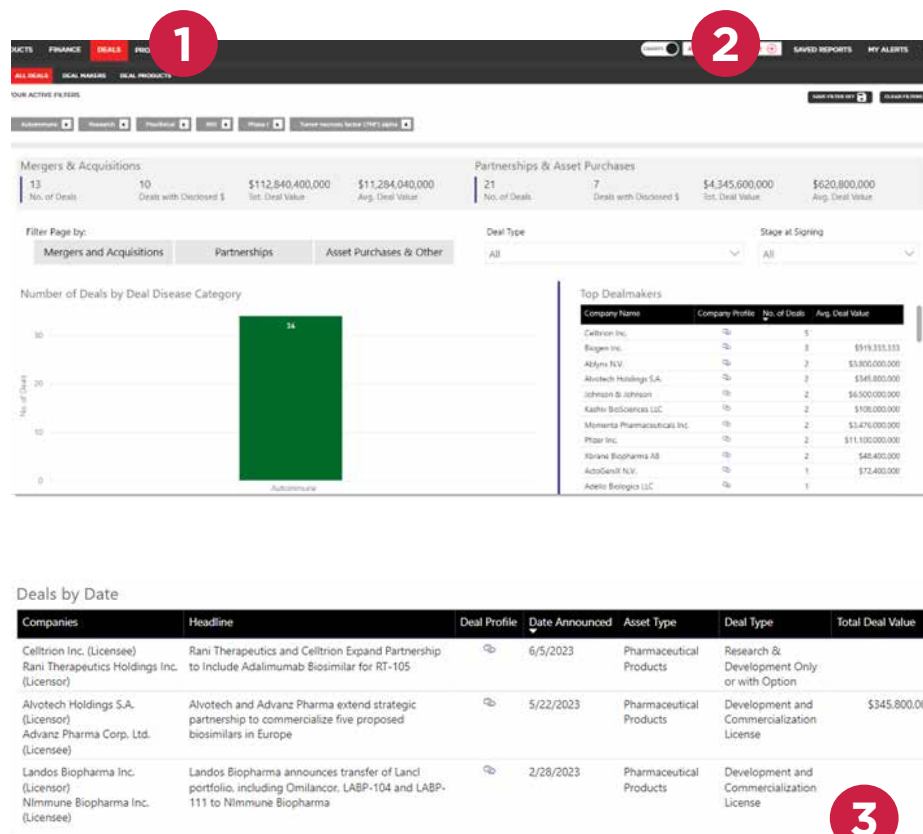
UCTS FINANCE DEALS PRO

1

2

SAVED REPORTS MY ALERTS

ALL DEALS DEAL MAKERS DEAL PRODUCTS

YOUR ACTIVE FILTERS

Autoimmune Research Preclinical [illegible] Phase I Tumor necrosis factor (TNF) alpha

Mergers & Acquisitions

13
No. of Deals

10
Deals with Disclosed $

$112,840,400,000
Tot. Deal Value

$11,284,040,000
Avg. Deal Value

Partnerships & Asset Purchases

21
No. of Deals

7
Deals with Disclosed $

$4,345,600,000
Tot. Deal Value

$620,800,000
Avg. Deal Value

Filter Page by:

Mergers and Acquisitions

Partnerships

Asset Purchases & Other

Deal Type

All

Stage at Signing

All

Number of Deals by Deal Disease Category

34

30

20

10

0

No. of Deals

Autoimmune

Top Dealmakers

| Company Name | Company Profile | No. of Deals | Avg. Deal Value |
|---|---|---|---|
| Celltrion Inc. | | 5 | |
| Biogen Inc. | | 3 | $519,333,333 |
| Ablynx N.V. | | 2 | $3,800,000,000 |
| Alvotech Holdings S.A. | | 2 | $345,800,000 |
| Johnson & Johnson | | 2 | $6,500,000,000 |
| Kashiv BioSciences LLC | | 2 | $108,000,000 |
| Momenta Pharmaceuticals Inc. | | 2 | $3,476,000,000 |
| Pfizer Inc. | | 2 | $11,100,000,000 |
| Xbrane Biopharma AB | | 2 | $48,400,000 |
| ActoGeniX N.V. | | 1 | $72,400,000 |
| Adello Biologics LLC | | 1 | |

Deals by Date

| Companies | Headline | Deal Profile | Date Announced | Asset Type | Deal Type | Total Deal Value |
|---|---|---|---|---|---|---|
| Celltrion Inc. (Licensee) Rani Therapeutics Holdings Inc. (Licensor) | Rani Therapeutics and Celltrion Expand Partnership to Include Adalimumab Biosimilar for RT-105 | | 6/5/2023 | Pharmaceutical Products | Research & Development Only or with Option | |
| Alvotech Holdings S.A. (Licensor) Advanz Pharma Corp. Ltd. (Licensee) | Alvotech and Advanz Pharma extend strategic partnership to commercialize five proposed biosimilars in Europe | | 5/22/2023 | Pharmaceutical Products | Development and Commercialization License | $345,800,00 |
| Landos Biopharma Inc. (Licensor) NImmune Biopharma Inc. (Licensee) | Landos Biopharma announces transfer of Lancl portfolio, including Omilancor, LABP-104 and LABP-111 to NImmune Biopharma | | 2/28/2023 | Pharmaceutical Products | Development and Commercialization License | |

3